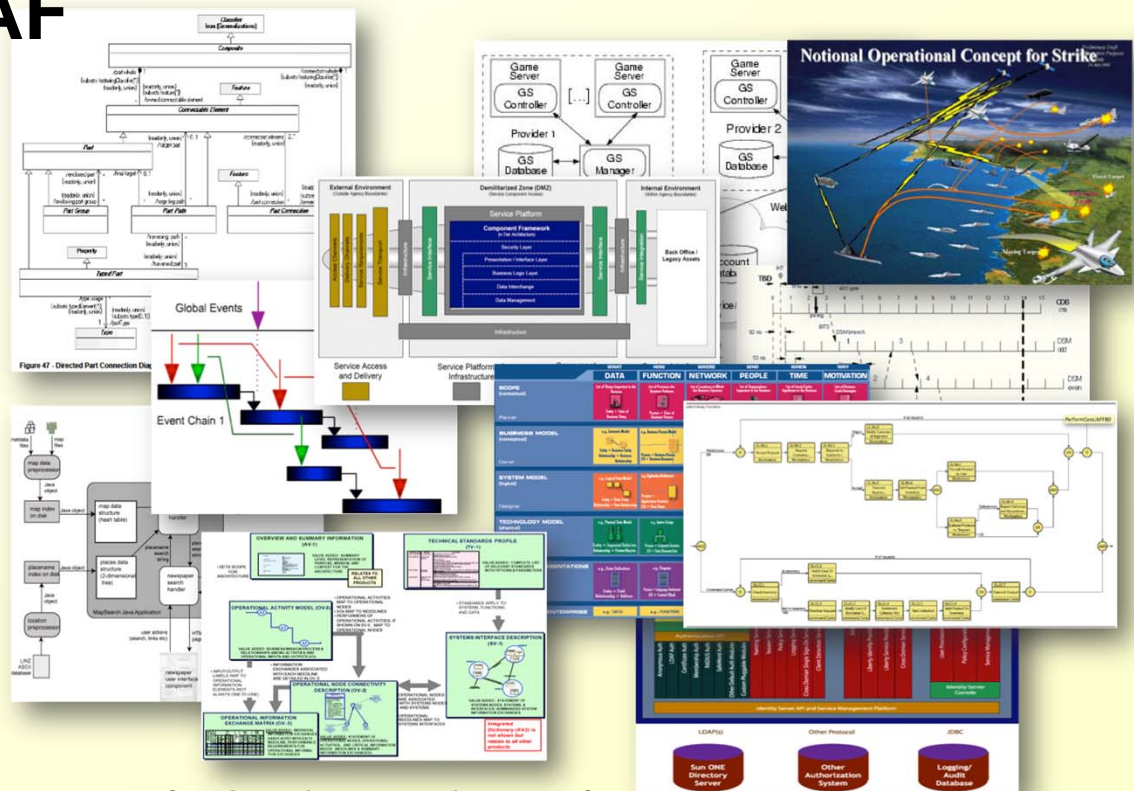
AF

Classifier
Composite
Feature
Connectable Element
Part
Feature
Part Group
Part Path
Part Connection
Property
Typed Part
Type
Figure 47 - Directed Part Connection Diag

Game Server
GS Controller
[...]
Game Server
GS Controller
Provider 1
GS Database
GS Manager
Game Server
GS Controller
Provider 2
GS Database

Notional Operational Concept for Strike

External Environment
Demilitarized Zone (DMZ)
Internal Environment
Service Platform
Component Framework
Security Layer
Presentation / Interface Layer
Business Logic Layer
Data Interchange
Data Management
Back Office / Legacy Assets
Infrastructure
Service Access and Delivery
Service Platform Infrastructure

Global Events
Event Chain 1

DATA
FUNCTION
NETWORK
PEOPLE
TIME
MOTIVATION
SCOPE
BUSINESS MODEL
SYSTEM MODEL
TECHNOLOGY MODEL

ODS
DSM
DSM

map data preprocessor
map index on disk
map data structure (hash table)
places data structure (2-dimensional tree)
placename index on disk
location preprocessor
MapSearch Java Application
newspaper search handler
newspaper user interface component

OVERVIEW AND SUMMARY INFORMATION (AV-1)
TECHNICAL STANDARDS PROFILE (TV-1)
OPERATIONAL ACTIVITY MODEL (OV-5)
OPERATIONAL NODE CONNECTIVITY DESCRIPTION (OV-2)
SYSTEMS INTERFACE DESCRIPTION (SV-1)
OPERATIONAL INFORMATION EXCHANGE MATRIX (OV-3)
Integrated Dictionary (AV-2)

PerformGetListFRD

Identity Server API and Service Management Platform
LDAP(s)
Other Protocol
JDBC
Sun ONE Directory Server
Other Authorization System
Logging/ Audit Database